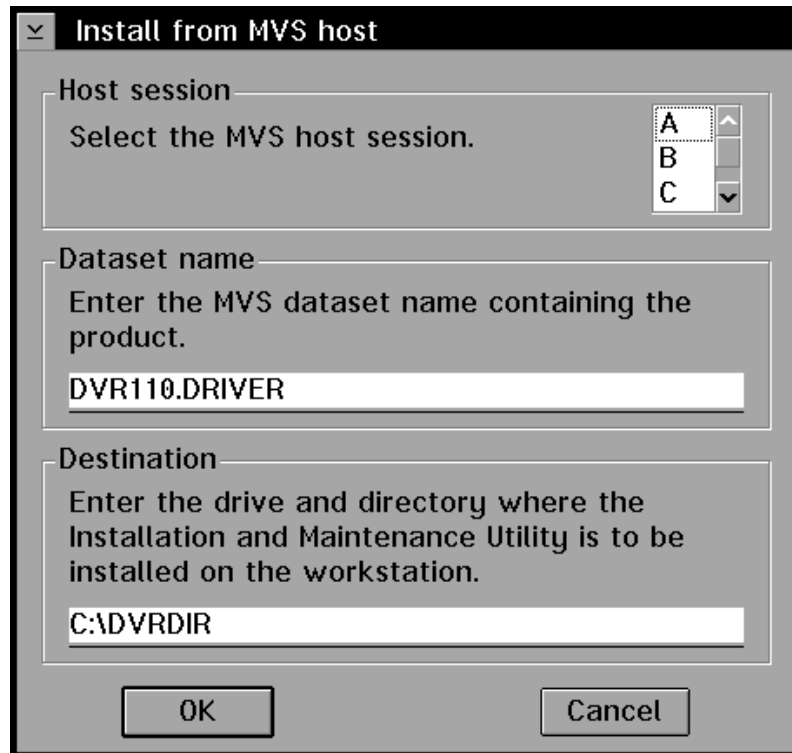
Install from MVS host

Host session

Select the MVS host session.

A
B
C

Dataset name

Enter the MVS dataset name containing the product.

DVR110.DRIVER

Destination

Enter the drive and directory where the Installation and Maintenance Utility is to be installed on the workstation.

C:\DVRDIR

OK

Cancel